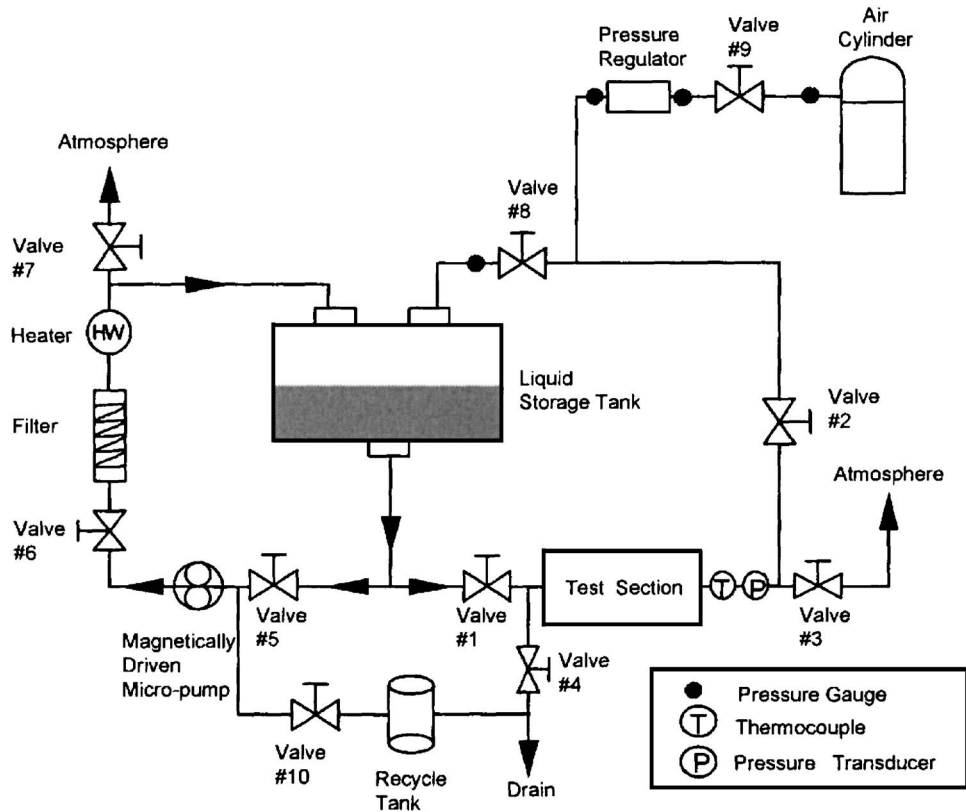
Pressure Regulator

Valve #9

Air Cylinder

Atmosphere

Valve #8

Valve #7

Heater

HW

Liquid Storage Tank

Filter

Valve #2

Atmosphere

Valve #6

Test Section

T

P

Valve #5

Valve #1

Valve #3

Magnetically Driven Micro-pump

Valve #4

Valve #10

Recycle Tank

Drain

● Pressure Gauge

T Thermocouple

P Pressure Transducer